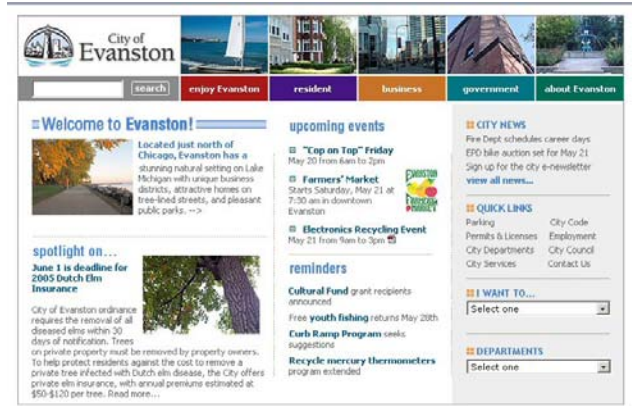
City of Evanston

search

enjoy Evanston | resident | business | government | about Evanston

Welcome to Evanston!

Located just north of Chicago, Evanston has a stunning natural setting on Lake Michigan with unique business districts, attractive homes on tree-lined streets, and pleasant public parks. -->

spotlight on...

June 1 is deadline for 2005 Dutch Elm Insurance

City of Evanston ordinance requires the removal of all diseased elms within 30 days of notification. Trees on private property must be removed by property owners. To help protect residents against the cost to remove a private tree infected with Dutch elm disease, the City offers private elm insurance, with annual premiums estimated at $50-$120 per tree. Read more...

upcoming events

"Cop on Top" Friday
May 20 from 6am to 2pm

Farmers' Market
Starts Saturday, May 21 at 7:30 am in downtown Evanston

Evanston Farmers' Market

Electronics Recycling Event
May 21 from 9am to 3pm

reminders

Cultural Fund grant recipients announced

Free youth fishing returns May 28th

Curb Ramp Program seeks suggestions

Recycle mercury thermometers program extended

CITY NEWS
Fire Dept schedules career days
EFD bike auction set for May 21
Sign up for the city e-newsletter
view all news...

QUICK LINKS
| | |
|---|---|
| Parking | City Code |
| Permits & Licenses | Employment |
| City Departments | City Council |
| City Services | Contact Us |

I WANT TO...
Select one

DEPARTMENTS
Select one